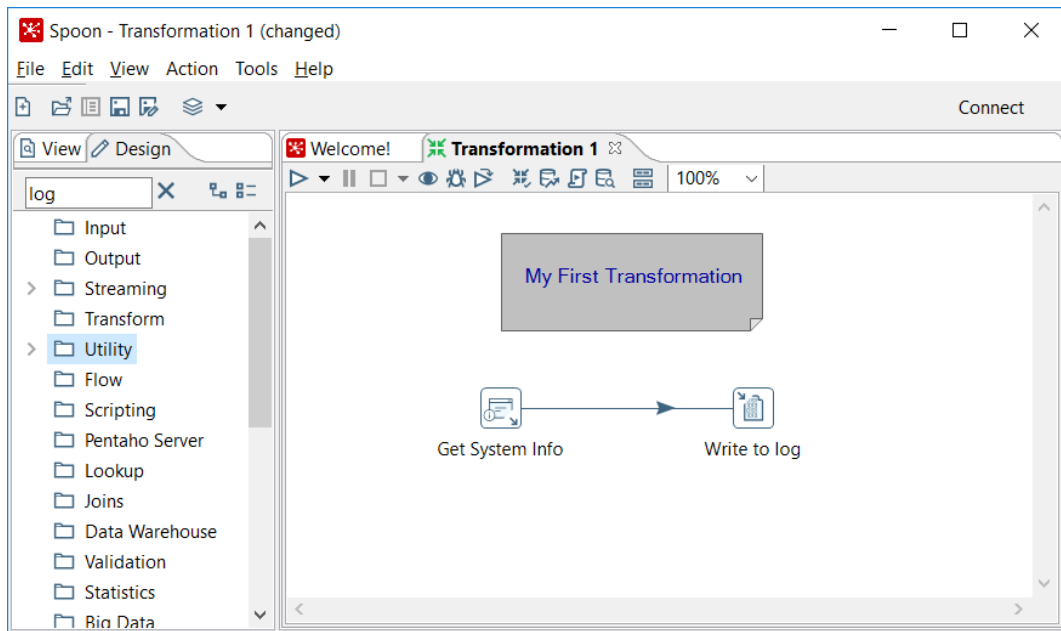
Spoon - Transformation 1 (changed)

File Edit View Action Tools Help

Connect

View Design

log

Input
Output
Streaming
Transform
Utility
Flow
Scripting
Pentaho Server
Lookup
Joins
Data Warehouse
Validation
Statistics
Big Data

Welcome! Transformation 1

100%

My First Transformation

Get System Info

Write to log